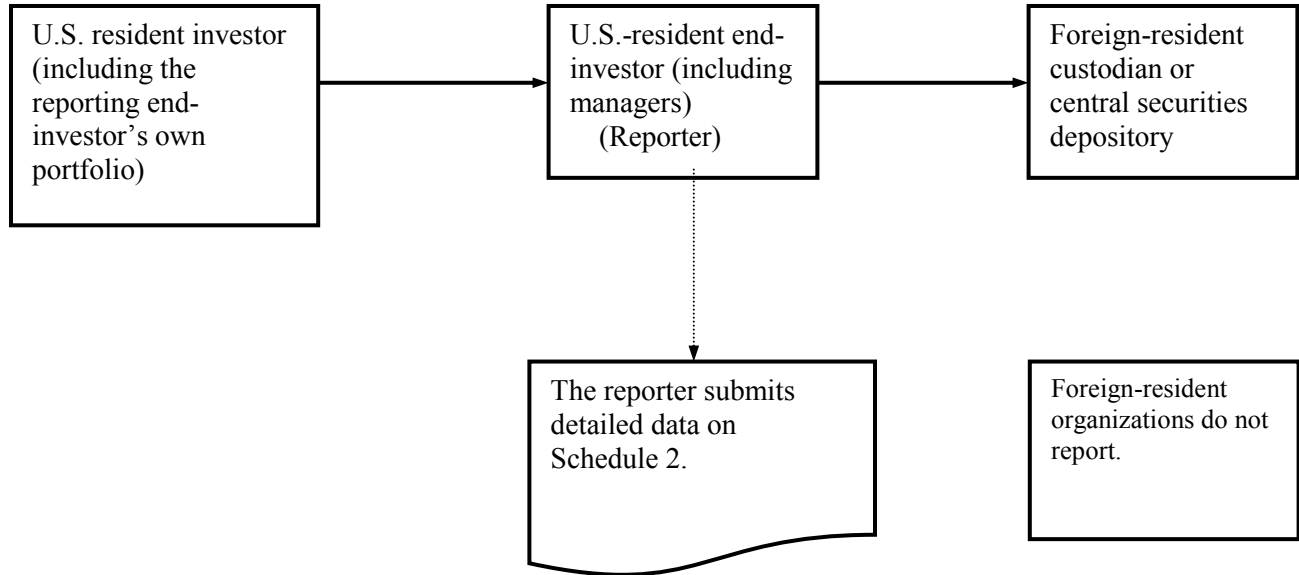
U.S. resident investor (including the reporting end-investor's own portfolio)

U.S.-resident end-investor (including managers) (Reporter)

Foreign-resident custodian or central securities depository

The reporter submits detailed data on Schedule 2.

Foreign-resident organizations do not report.